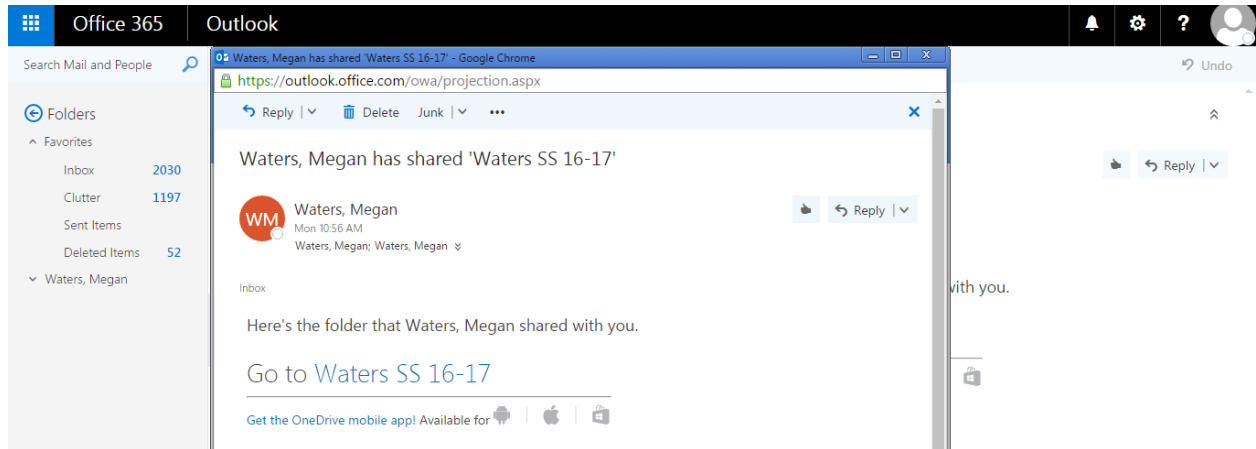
Office 365 Outlook

?

Search Mail and People

Undo

Folders

Favorites

Inbox 2030

Clutter 1197

Sent Items

Deleted Items 52

Waters, Megan

Waters, Megan has shared 'Waters SS 16-17' - Google Chrome

https://outlook.office.com/owa/projection.aspx

Reply | Delete Junk | •••

Waters, Megan has shared 'Waters SS 16-17'

WM Waters, Megan

Mon 10:56 AM

Waters, Megan; Waters, Megan

Reply |

Reply |

Inbox

Here's the folder that Waters, Megan shared with you.

with you.

Go to Waters SS 16-17

Get the OneDrive mobile app! Available for